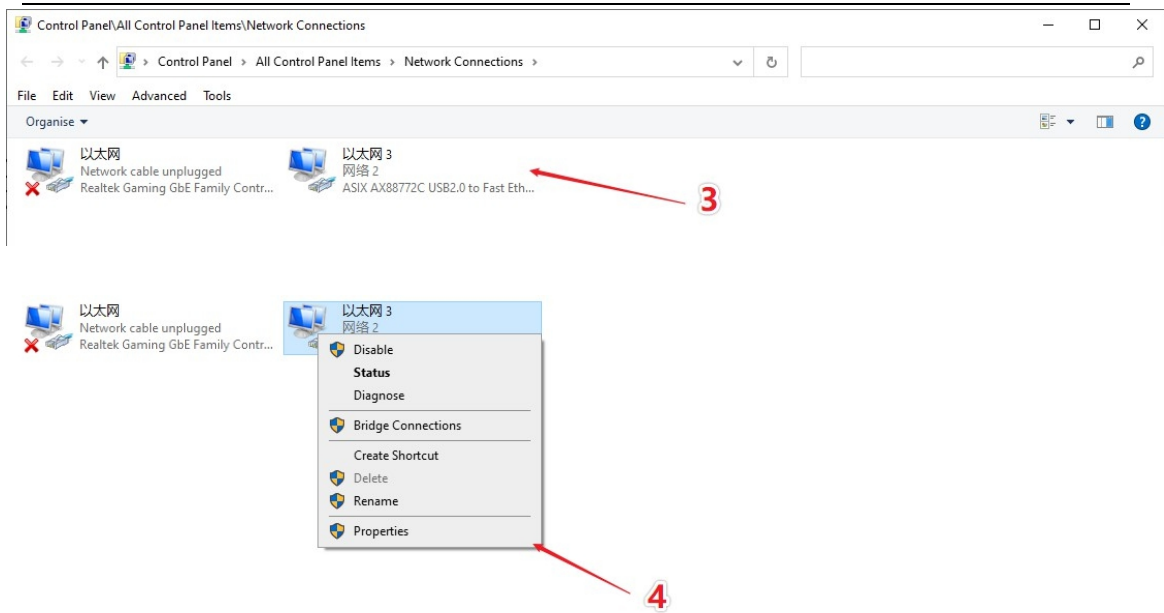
Control Panel\All Control Panel Items\Network Connections

Control Panel > All Control Panel Items > Network Connections >

File Edit View Advanced Tools

Organise ▾

以太网
Network cable unplugged
Realtek Gaming GbE Family Contr...

以太网 3
网络 2
ASIX AX88772C USB2.0 to Fast Eth...

3

以太网
Network cable unplugged
Realtek Gaming GbE Family Contr...

以太网 3
网络 2

Disable
Status
Diagnose
Bridge Connections
Create Shortcut
Delete
Rename
Properties

4